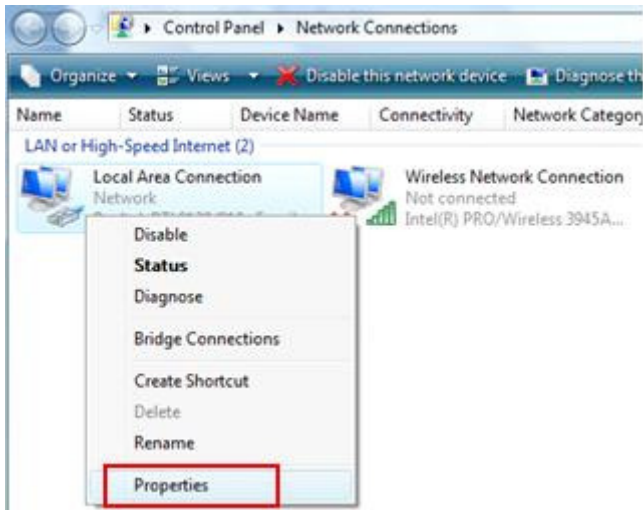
▸ Control Panel ▸ Network Connections

Organize ▾ Views ▾ Disable this network device Diagnose th

Name Status Device Name Connectivity Network Category

LAN or High-Speed Internet (2)

Local Area Connection
Network
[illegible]

Wireless Network Connection
Not connected
Intel(R) PRO/Wireless 3945A...

Disable
Status
Diagnose
Bridge Connections
Create Shortcut
Delete
Rename
Properties